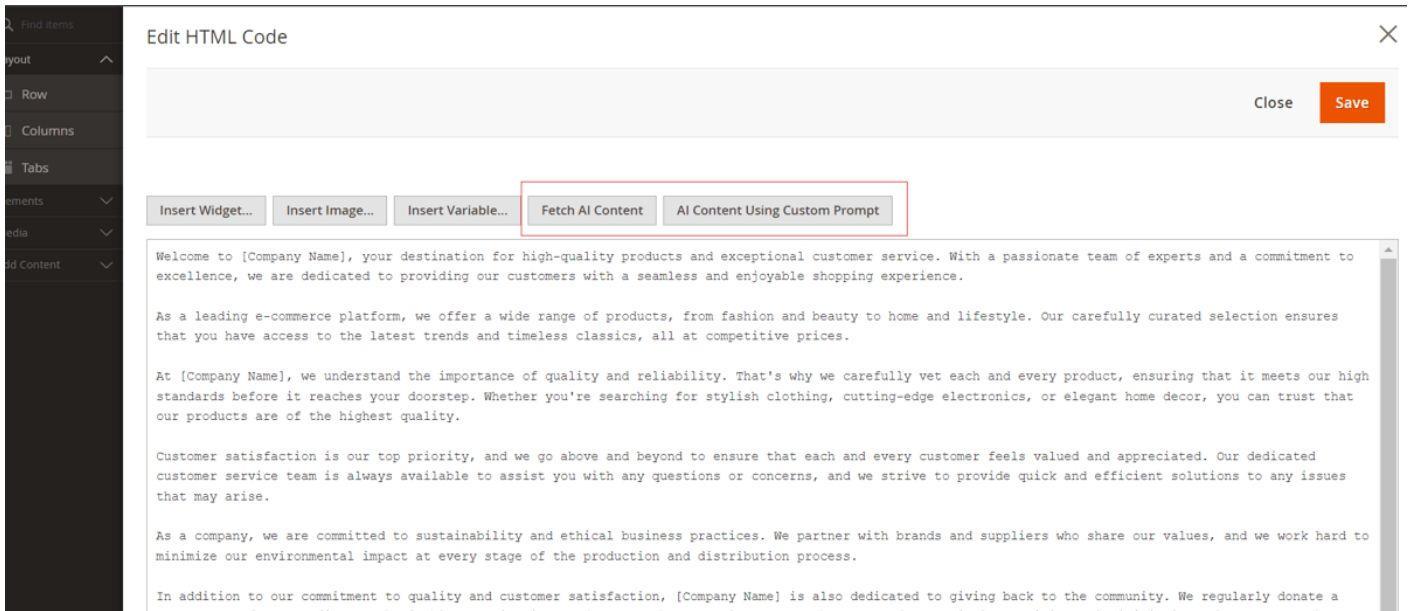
Find items

ayout

Row

Columns

Tabs

ements

edia

dd Content

Edit HTML Code

Close

Save

Insert Widget...

Insert Image...

Insert Variable...

Fetch AI Content

AI Content Using Custom Prompt

Welcome to [Company Name], your destination for high-quality products and exceptional customer service. With a passionate team of experts and a commitment to excellence, we are dedicated to providing our customers with a seamless and enjoyable shopping experience.

As a leading e-commerce platform, we offer a wide range of products, from fashion and beauty to home and lifestyle. Our carefully curated selection ensures that you have access to the latest trends and timeless classics, all at competitive prices.

At [Company Name], we understand the importance of quality and reliability. That's why we carefully vet each and every product, ensuring that it meets our high standards before it reaches your doorstep. Whether you're searching for stylish clothing, cutting-edge electronics, or elegant home decor, you can trust that our products are of the highest quality.

Customer satisfaction is our top priority, and we go above and beyond to ensure that each and every customer feels valued and appreciated. Our dedicated customer service team is always available to assist you with any questions or concerns, and we strive to provide quick and efficient solutions to any issues that may arise.

As a company, we are committed to sustainability and ethical business practices. We partner with brands and suppliers who share our values, and we work hard to minimize our environmental impact at every stage of the production and distribution process.

In addition to our commitment to quality and customer satisfaction, [Company Name] is also dedicated to giving back to the community. We regularly donate a